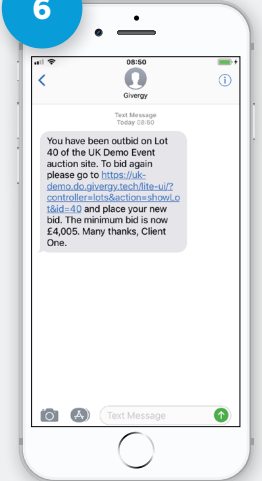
6

08:50

Givergy

Text Message
Today 08:50

You have been outbid on Lot 40 of the UK Demo Event auction site. To bid again please go to https://uk-demo.do.givergy.tech/lite-ui/?controller=lots&action=showLot&id=40 and place your new bid. The minimum bid is now £4,005. Many thanks, Client One.

Text Message